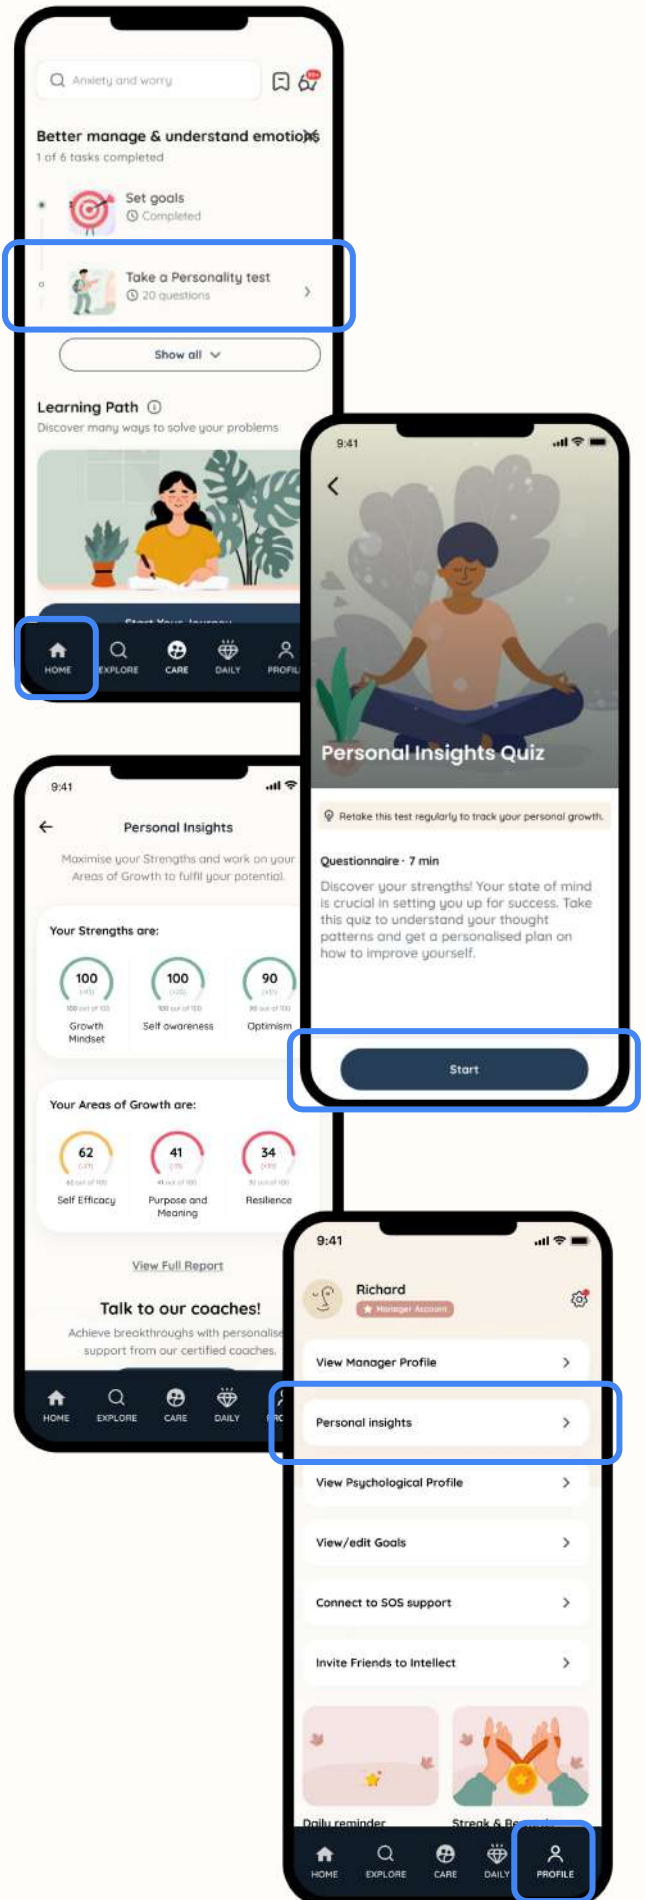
Anxiety and worry

Better manage & understand emotions
1 of 6 tasks completed

Set goals
Completed

Take a Personality test
20 questions

Show all

Learning Path
Discover many ways to solve your problems

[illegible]

HOME EXPLORE CARE DAILY PROFIL

9:41

Personal Insights Quiz

Retake this test regularly to track your personal growth.

Questionnaire · 7 min

Discover your strengths! Your state of mind is crucial in setting you up for success. Take this quiz to understand your thought patterns and get a personalised plan on how to improve yourself.

Start

9:41

Personal Insights

Maximise your Strengths and work on your Areas of Growth to fulfil your potential.

Your Strengths are:

100 Growth Mindset
100 Self awareness
90 Optimism

Your Areas of Growth are:

62 Self Efficacy
41 Purpose and Meaning
34 Resilience

View Full Report

Talk to our coaches!
Achieve breakthroughs with personalise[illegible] support from our certified coaches.

HOME EXPLORE CARE DAILY

9:41

Richard
Manager Account

View Manager Profile

Personal insights

View Psychological Profile

View/edit Goals

Connect to SOS support

Invite Friends to Intellect

Daily reminder
Streak & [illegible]

HOME EXPLORE CARE DAILY PROFILE